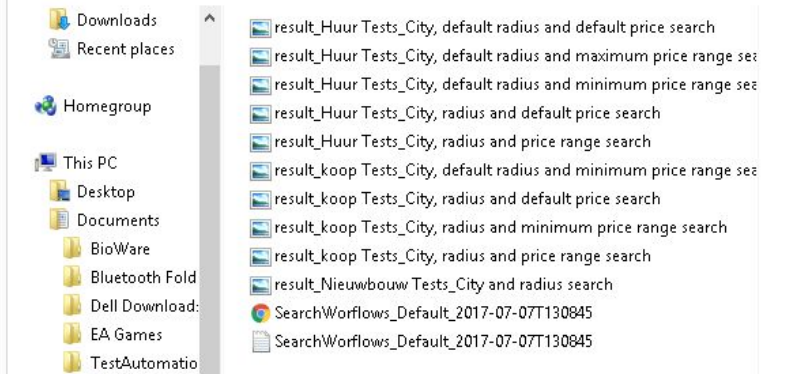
Downloads
Recent places

Homegroup

This PC
Desktop
Documents
BioWare
Bluetooth Fold
Dell Download:
EA Games
TestAutomatio

result_Huur Tests_City, default radius and default price search
result_Huur Tests_City, default radius and maximum price range sea
result_Huur Tests_City, default radius and minimum price range sea
result_Huur Tests_City, radius and default price search
result_Huur Tests_City, radius and price range search
result_koop Tests_City, default radius and minimum price range sea
result_koop Tests_City, radius and default price search
result_koop Tests_City, radius and minimum price range search
result_koop Tests_City, radius and price range search
result_Nieuwbouw Tests_City and radius search
SearchWorflows_Default_2017-07-07T130845
SearchWorflows_Default_2017-07-07T130845